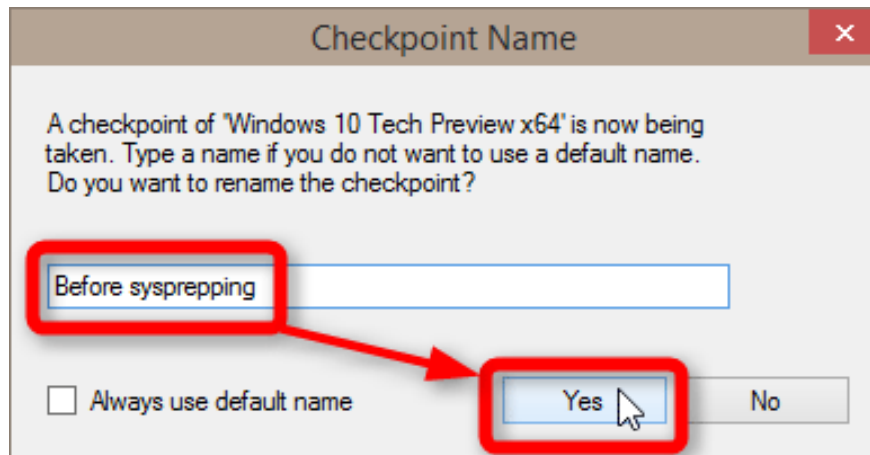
Checkpoint Name

A checkpoint of 'Windows 10 Tech Preview x64' is now being taken. Type a name if you do not want to use a default name. Do you want to rename the checkpoint?

Before sysprepping

Always use default name

Yes

No